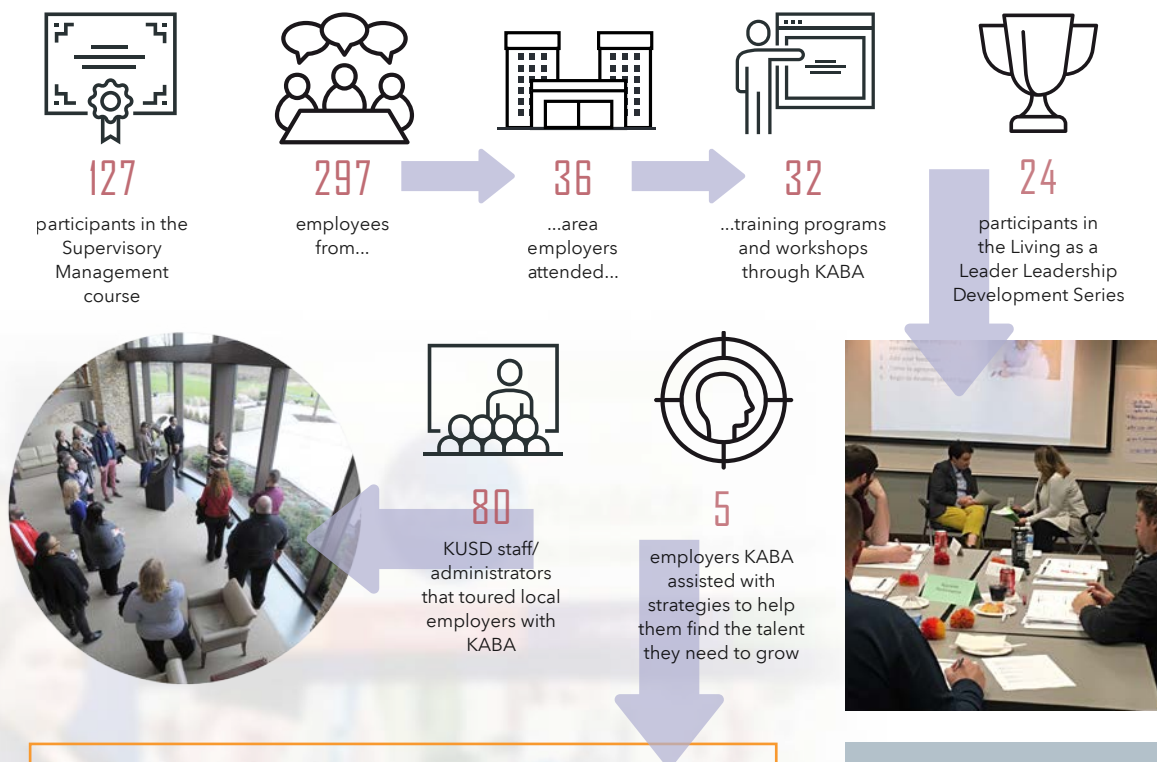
127

participants in the Supervisory Management course

297

employees from...

36

...area employers attended...

32

...training programs and workshops through KABA

24

participants in the Living as a Leader Leadership Development Series

80

KUSD staff/ administrators that toured local employers with KABA

5

employers KABA assisted with strategies to help them find the talent they need to grow